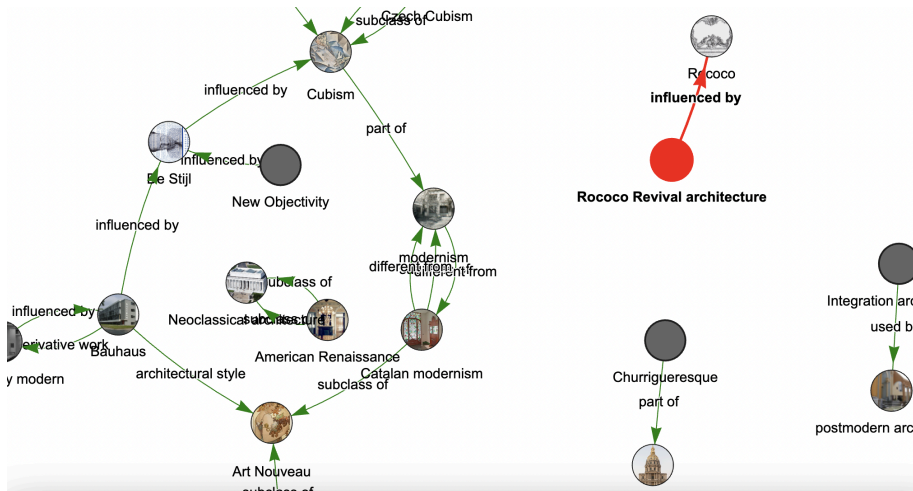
subclass of
Czech Cubism
Cubism
influenced by
part of
influenced by
De Stijl
New Objectivity
influenced by
modernism
different from
different from
subclass of
Neoclassical architecture
subclass of
American Renaissance
influenced by
derivative work
Bauhaus
y modern
architectural style
Catalan modernism
subclass of
Art Nouveau
subclass of
Rococo
influenced by
Rococo Revival architecture
Integration ar
used b
Churrigueresque
part of
postmodern arc